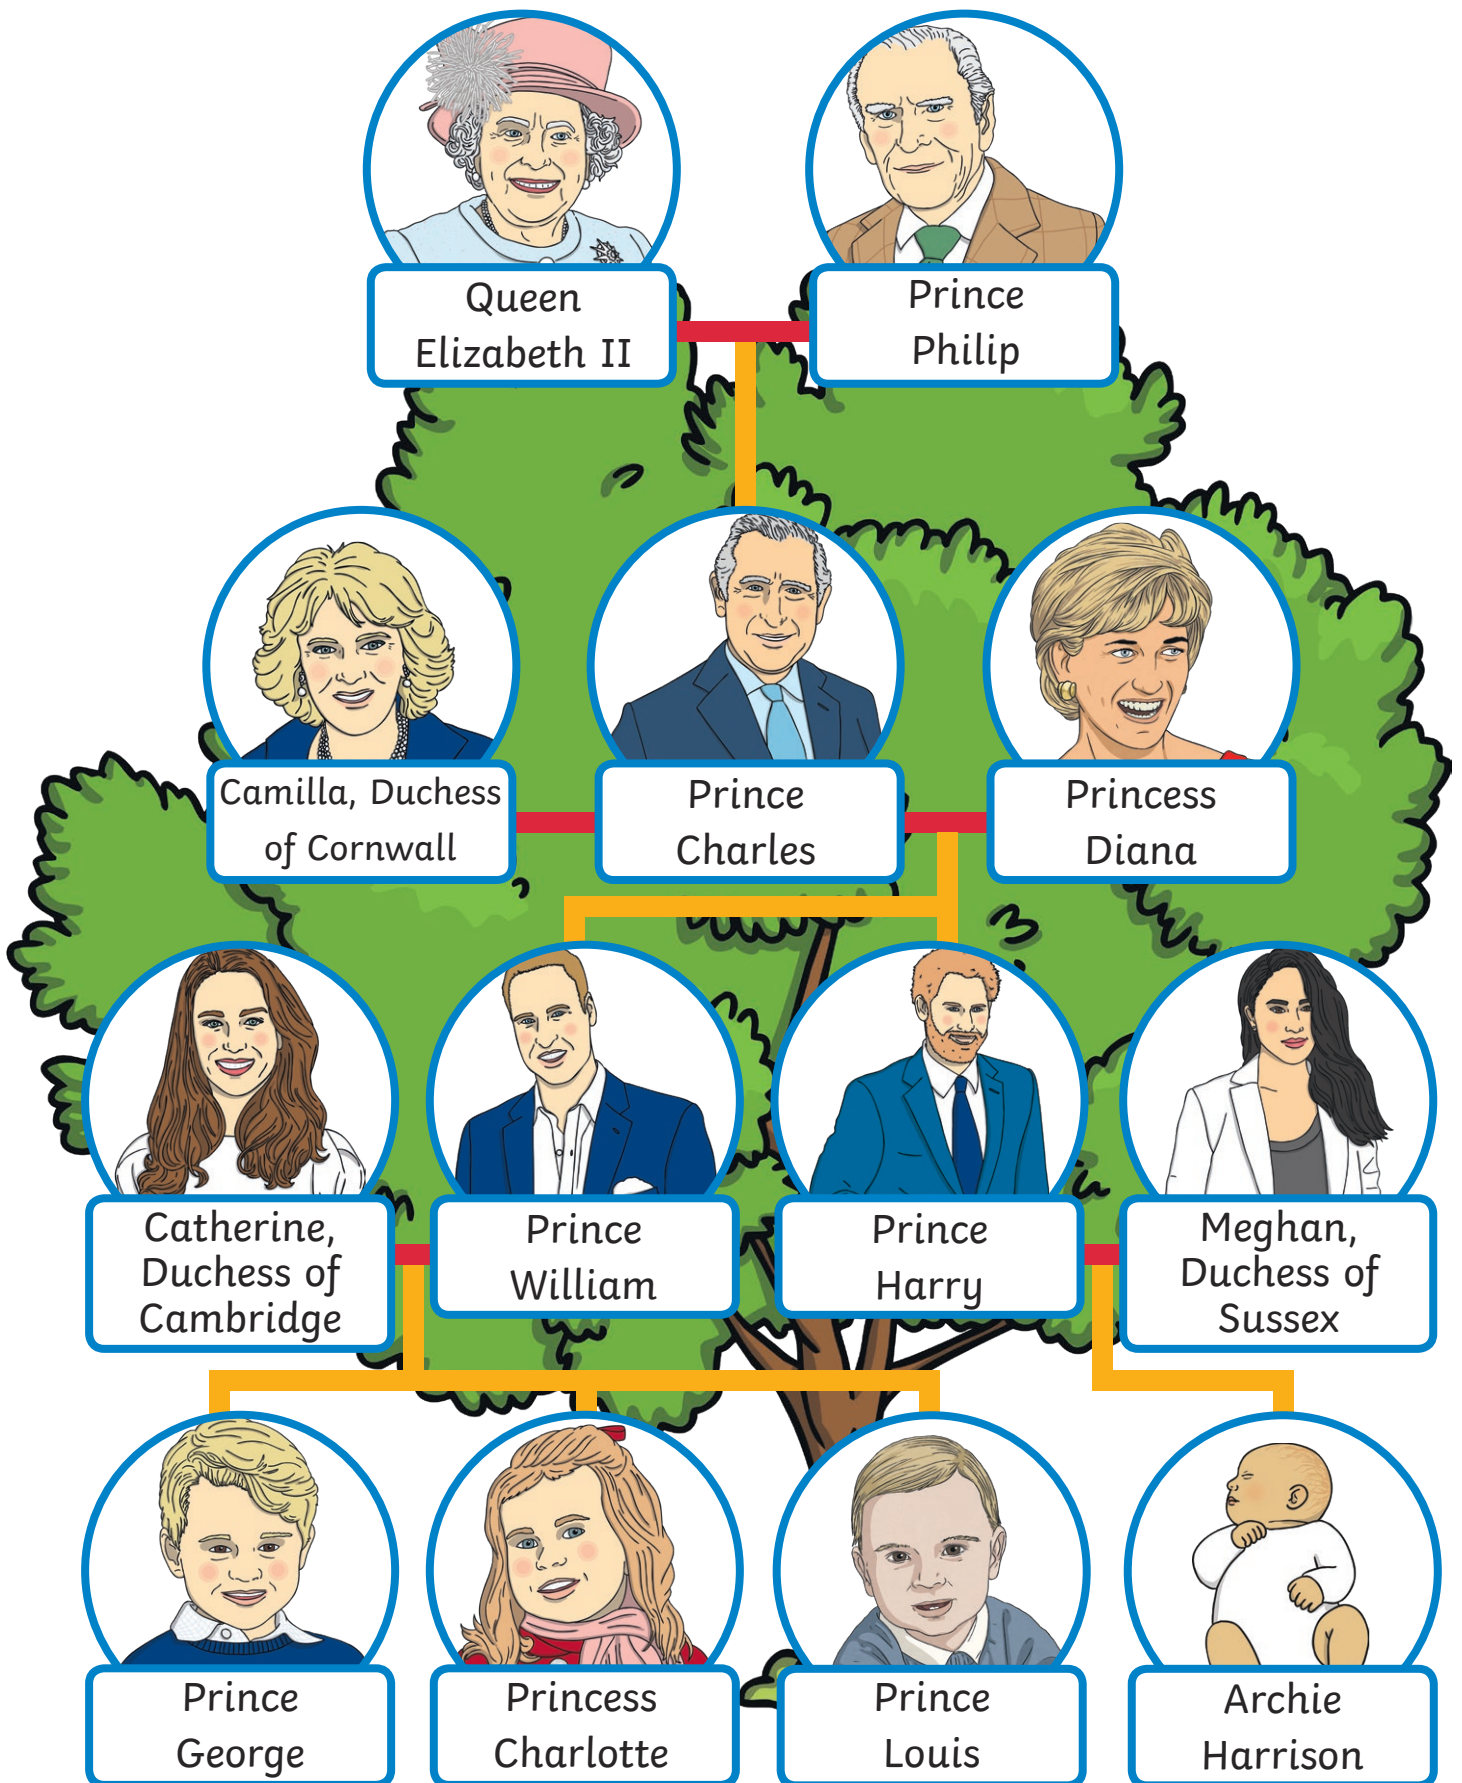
Queen Elizabeth II

Prince Philip

Camilla, Duchess of Cornwall

Prince Charles

Princess Diana

Catherine, Duchess of Cambridge

Prince William

Prince Harry

Meghan, Duchess of Sussex

Prince George

Princess Charlotte

Prince Louis

Archie Harrison